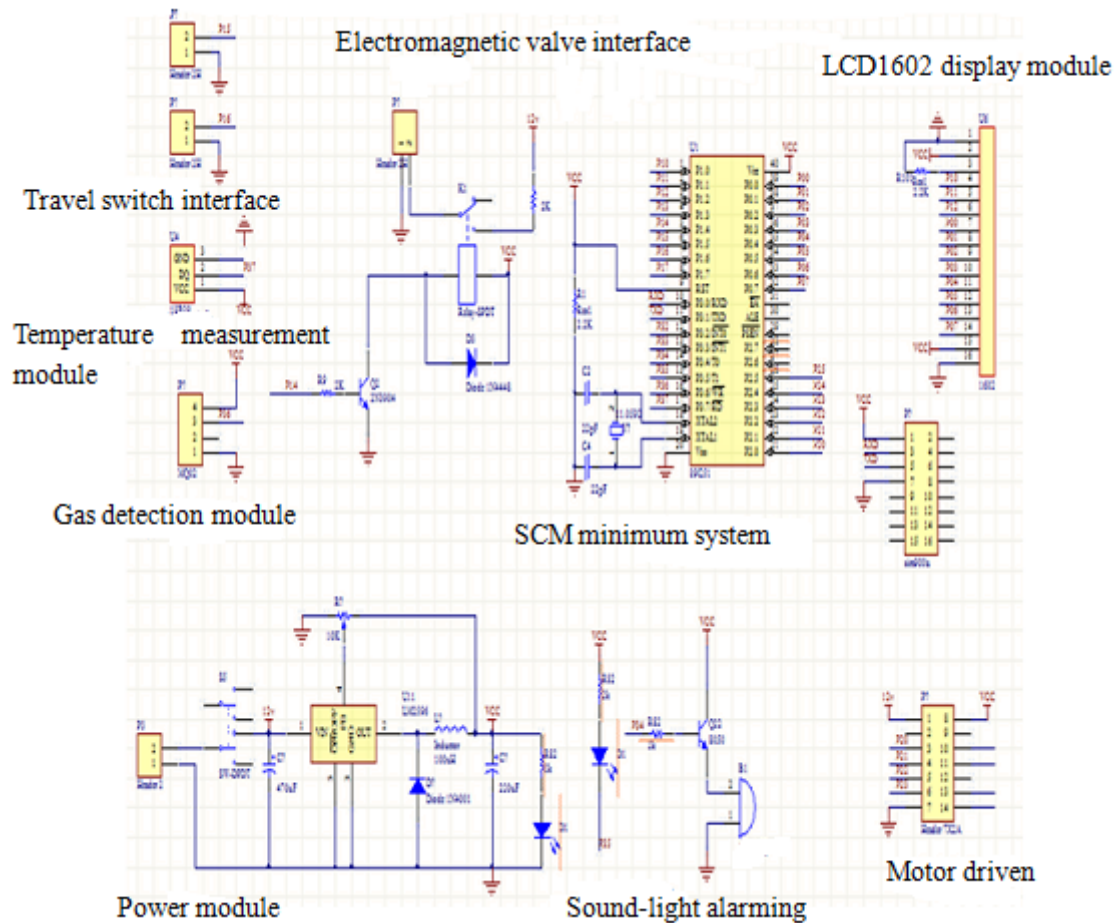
Electromagnetic valve interface

LCD1602 display module

Travel switch interface

Temperature measurement module

Gas detection module

SCM minimum system

Power module

Sound-light alarming

Motor driven

VCC

12v

1K

1K

10K

470uF

220uF

22pF

22pF

11.0592

1602

LM2596

Diode 1N4001

Diode 1N4448

Relay-SPDT

2N3904

8550